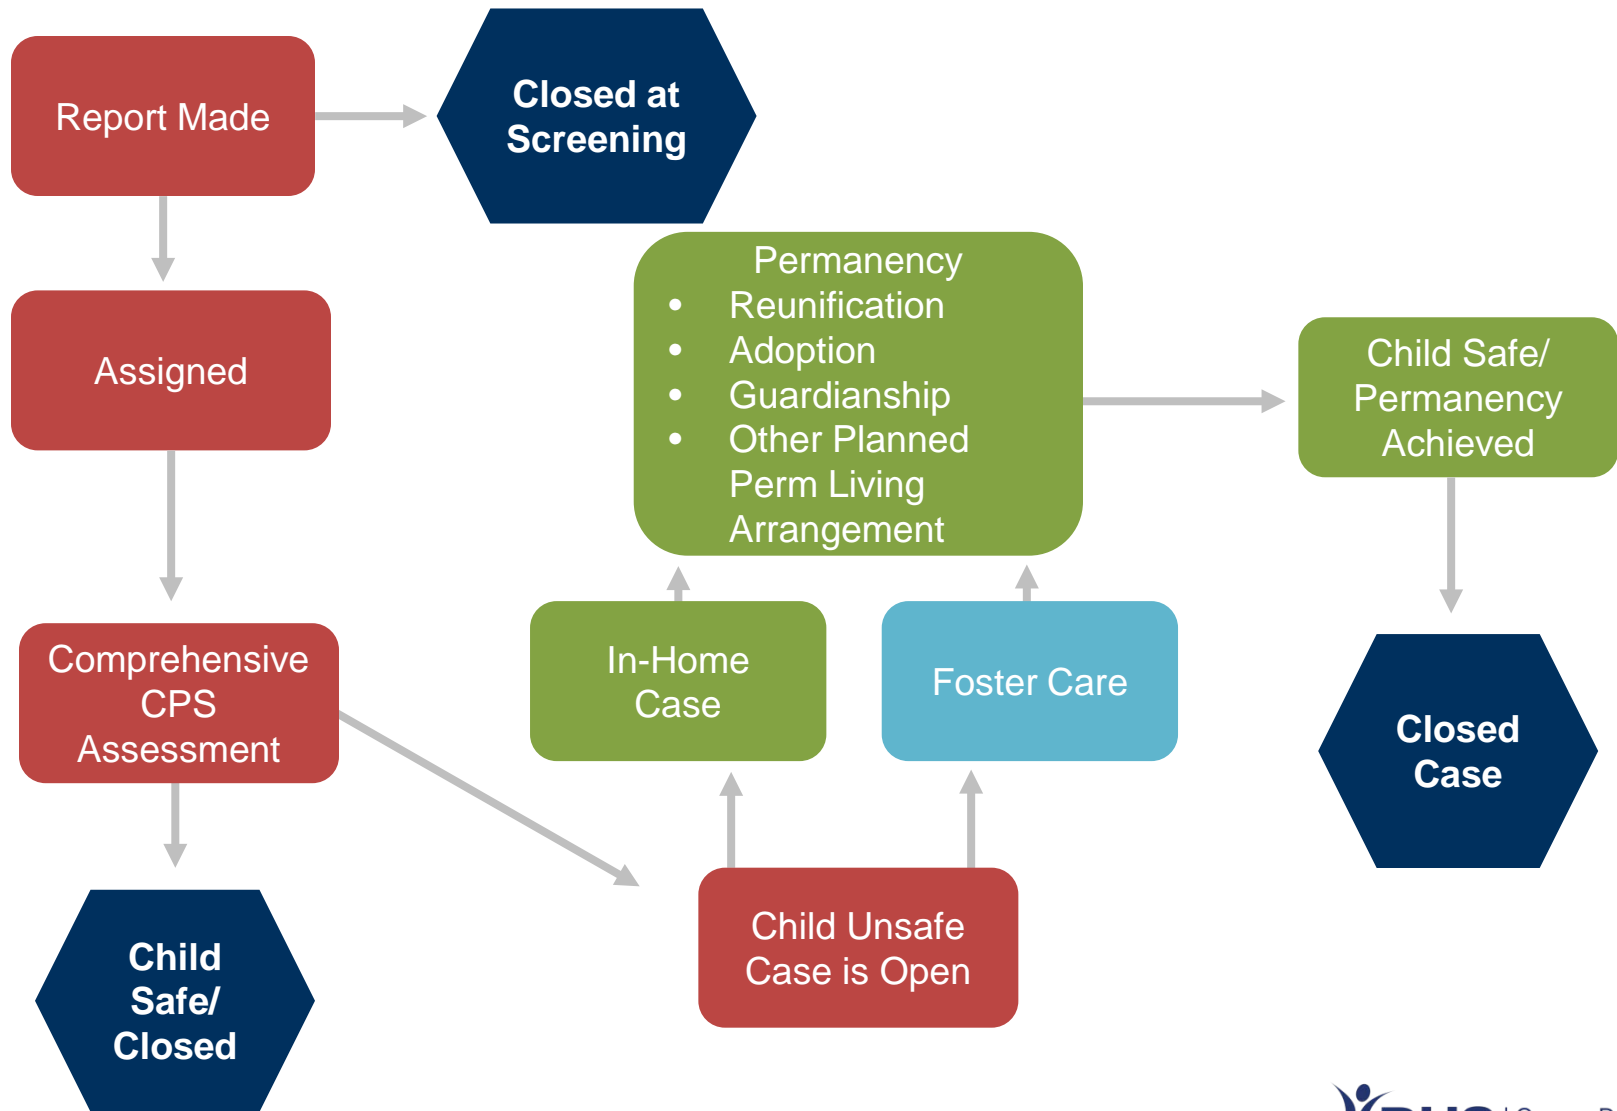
Report Made

Closed at Screening

Assigned

Permanency
- Reunification
- Adoption
- Guardianship
- Other Planned Perm Living Arrangement

Child Safe/ Permanency Achieved

Comprehensive CPS Assessment

In-Home Case

Foster Care

Closed Case

Child Safe/ Closed

Child Unsafe Case is Open

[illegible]